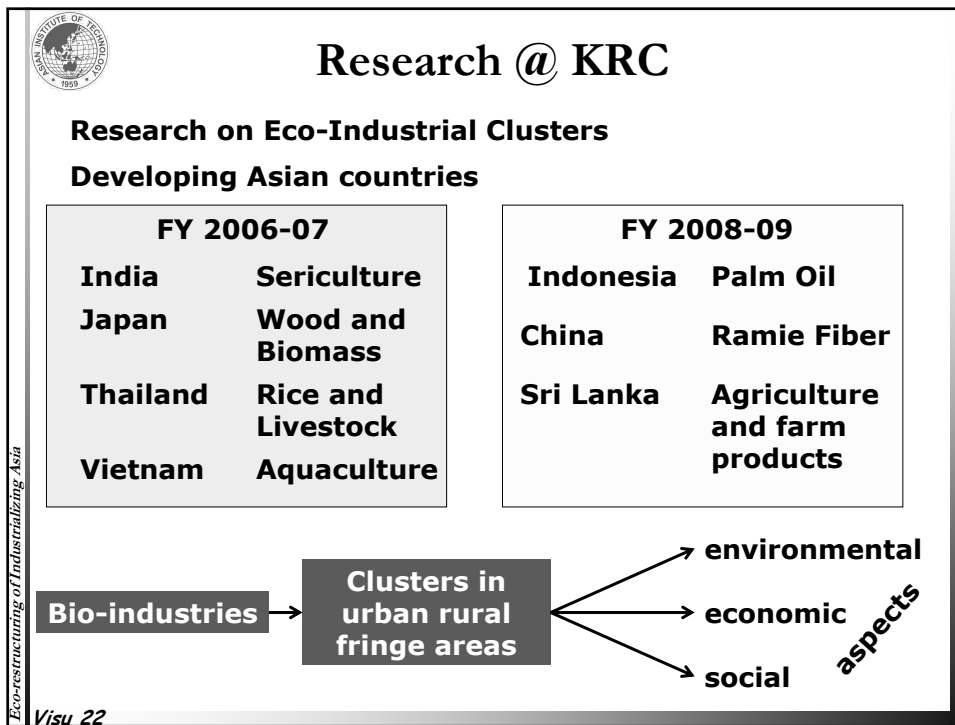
ASIAN INSTITUTE OF TECHNOLOGY 1959

Research @ KRC

Research on Eco-Industrial Clusters

Developing Asian countries

| FY 2006-07 | |
|---|---|
| India | Sericulture |
| Japan | Wood and Biomass |
| Thailand | Rice and Livestock |
| Vietnam | Aquaculture |

| FY 2008-09 | |
|---|---|
| Indonesia | Palm Oil |
| China | Ramie Fiber |
| Sri Lanka | Agriculture and farm products |

Bio-industries

Clusters in urban rural fringe areas

environmental

economic

social

aspects

Eco-restructuring of Industrializing Asia

Visu 22